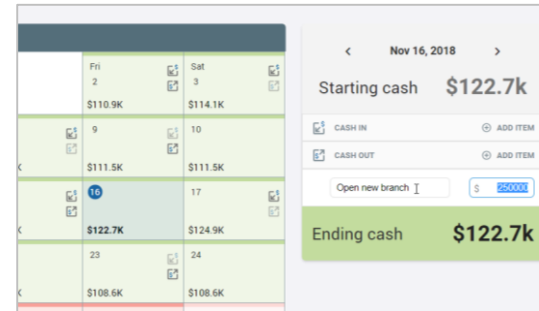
| Fri 2 $110.9K | Sat 3 $114.1K |
|---|---|
| 9 $111.5K | 10 $111.5K |
| 16 $122.7K | 17 $124.9K |
| 23 $108.6K | 24 $108.6K |

K
K
K

< Nov 16, 2018 >

Starting cash $122.7k

CASH IN ⊕ ADD ITEM

CASH OUT ⊕ ADD ITEM

Open new branch $ 250000

Ending cash $122.7k